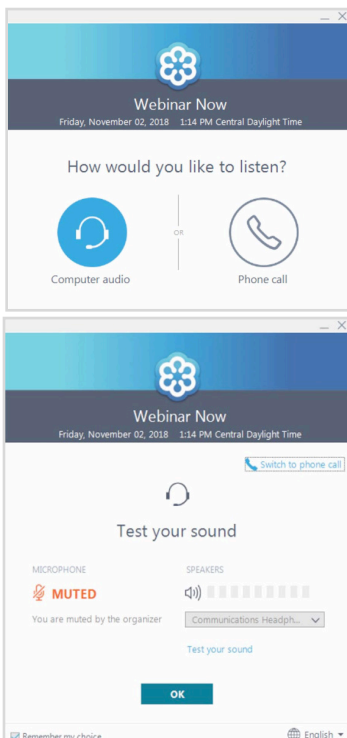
Webinar Now
Friday, November 02, 2018 1:14 PM Central Daylight Time

How would you like to listen?

Computer audio
OR
Phone call

Webinar Now
Friday, November 02, 2018 1:14 PM Central Daylight Time

Switch to phone call

Test your sound

MICROPHONE
MUTED
You are muted by the organizer

SPEAKERS
Communications Headph...

Test your sound

OK

Remember my choice
English